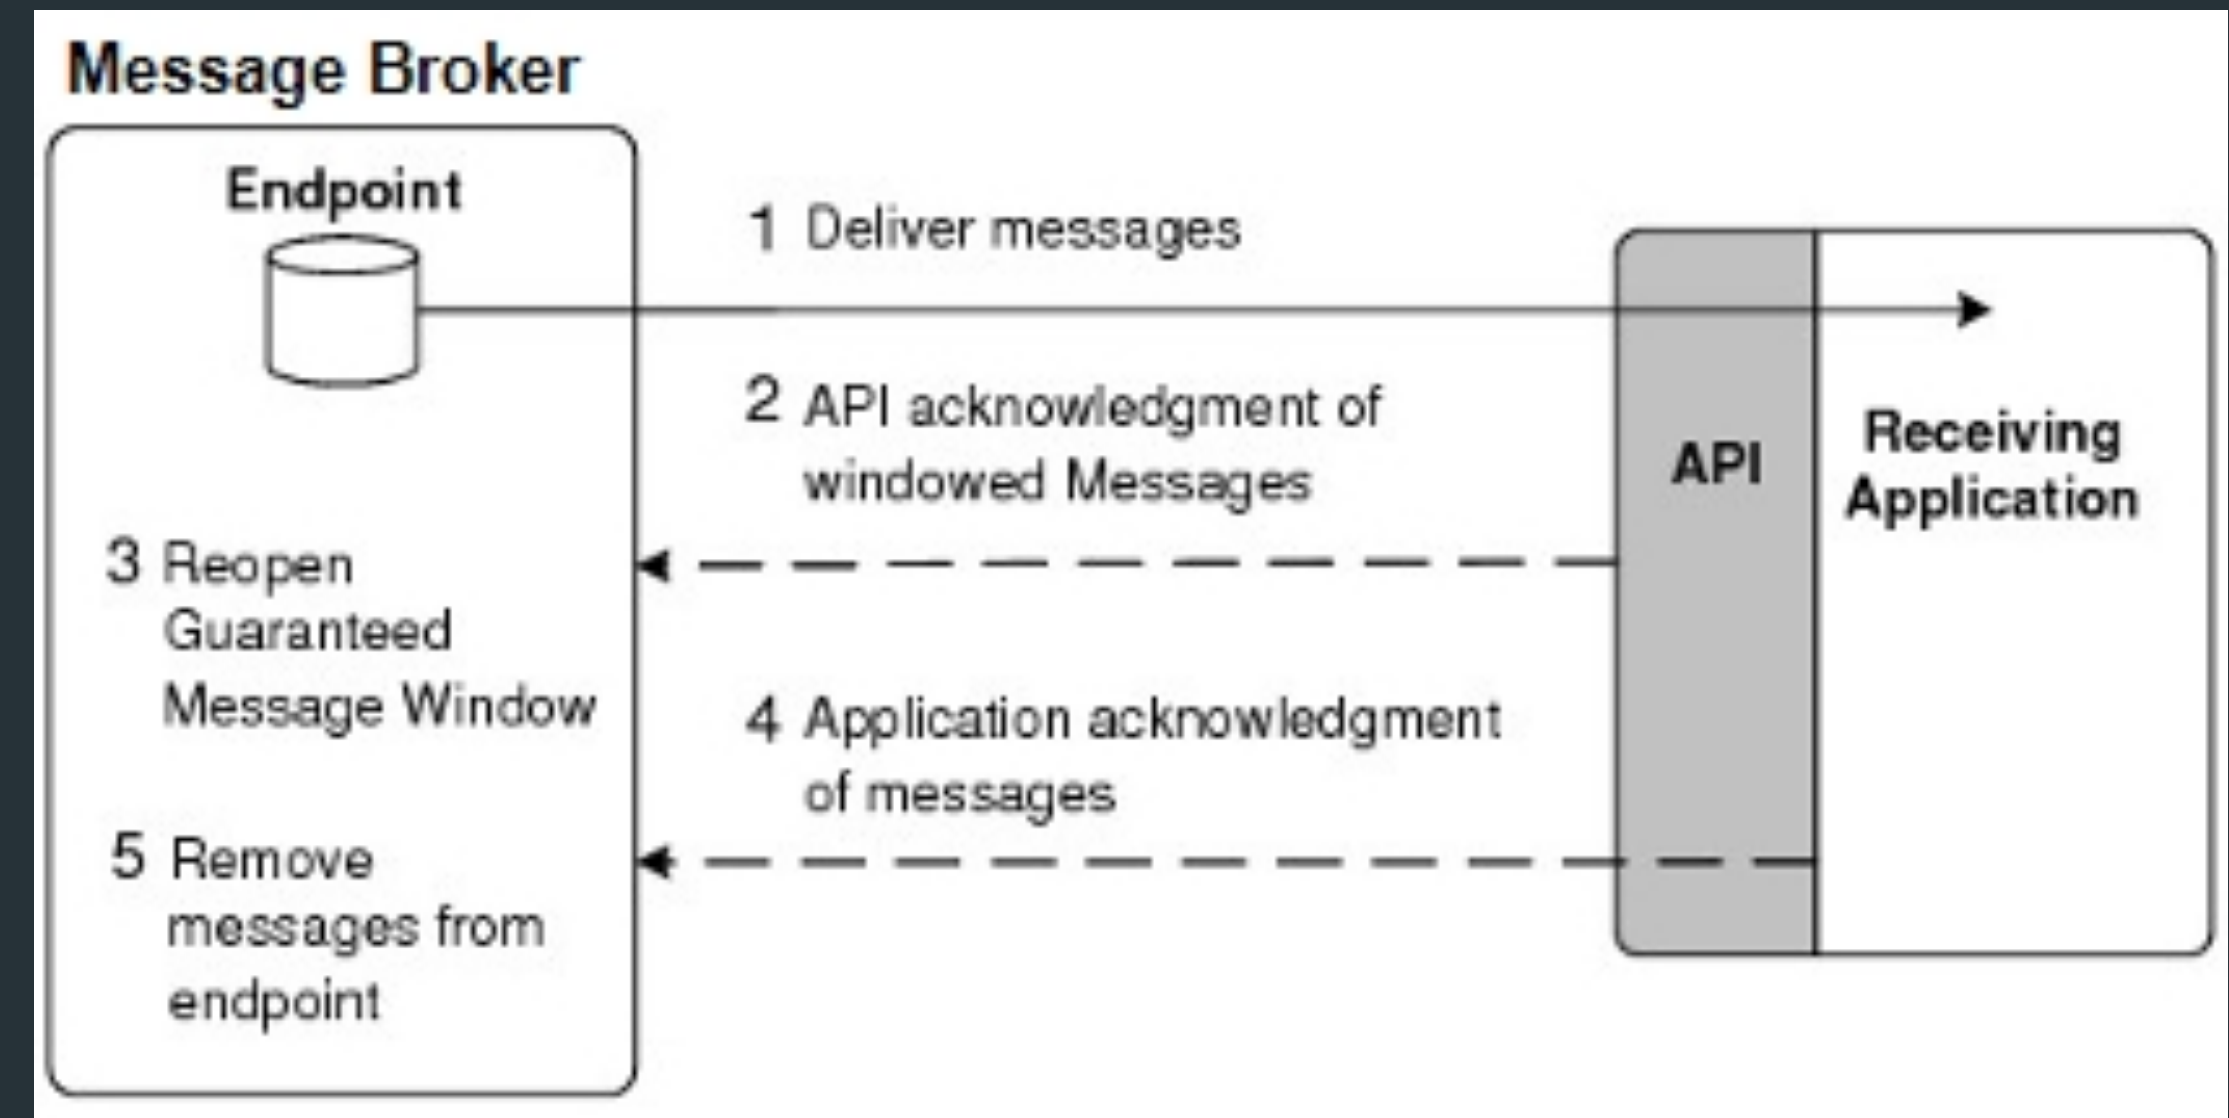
Message Broker

Endpoint

1 Deliver messages

2 API acknowledgment of windowed Messages

API

Receiving Application

3 Reopen Guaranteed Message Window

4 Application acknowledgment of messages

5 Remove messages from endpoint